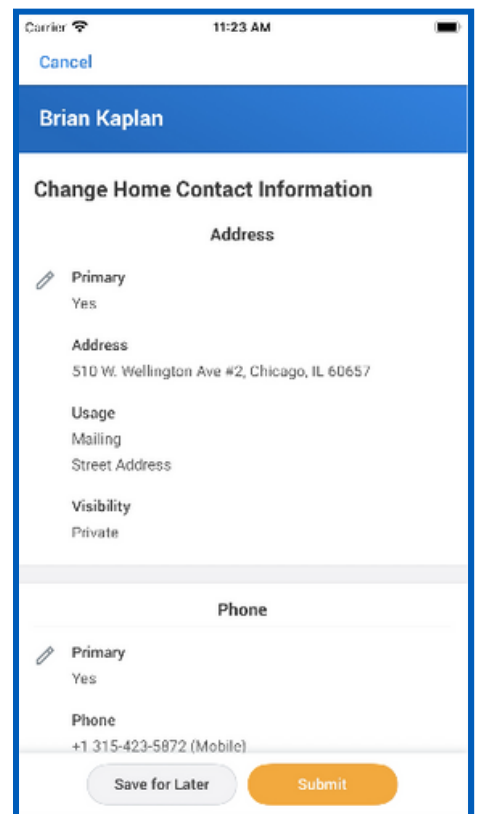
Carrier
11:23 AM

Cancel

Brian Kaplan

Change Home Contact Information

Address

Primary
Yes

Address
510 W. Wellington Ave #2, Chicago, IL 60657

Usage
Mailing
Street Address

Visibility
Private

Phone

Primary
Yes

Phone
+1 315-423-5872 (Mobile)

Save for Later
Submit